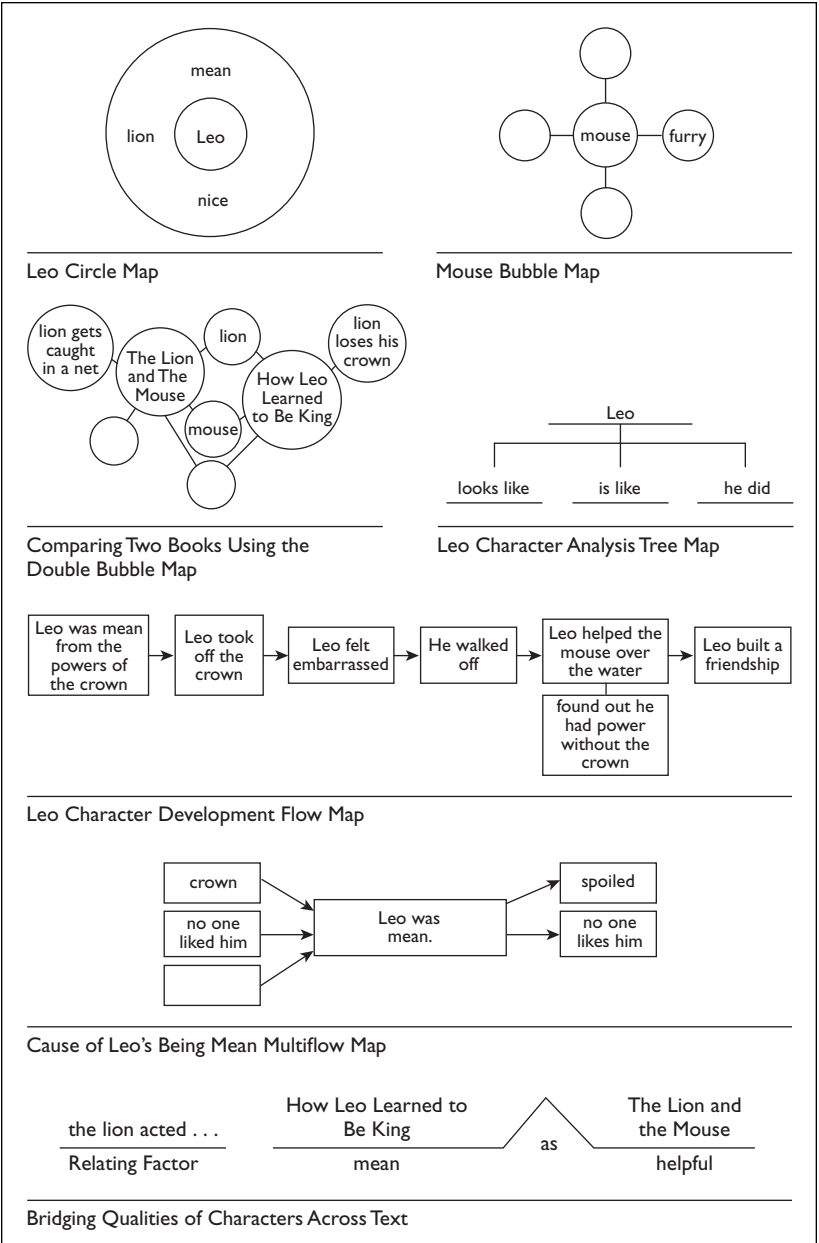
mean

lion

Leo

nice

Leo Circle Map

mouse

furry

Mouse Bubble Map

lion gets caught in a net

The Lion and The Mouse

lion

lion loses his crown

How Leo Learned to Be King

mouse

Comparing Two Books Using the Double Bubble Map

Leo

looks like

is like

he did

Leo Character Analysis Tree Map

Leo was mean from the powers of the crown

Leo took off the crown

Leo felt embarrassed

He walked off

Leo helped the mouse over the water

found out he had power without the crown

Leo built a friendship

Leo Character Development Flow Map

crown

no one liked him

Leo was mean.

spoiled

no one likes him

Cause of Leo's Being Mean Multiflow Map

the lion acted . . .

Relating Factor

How Leo Learned to Be King

mean

as

The Lion and the Mouse

helpful

Bridging Qualities of Characters Across Text